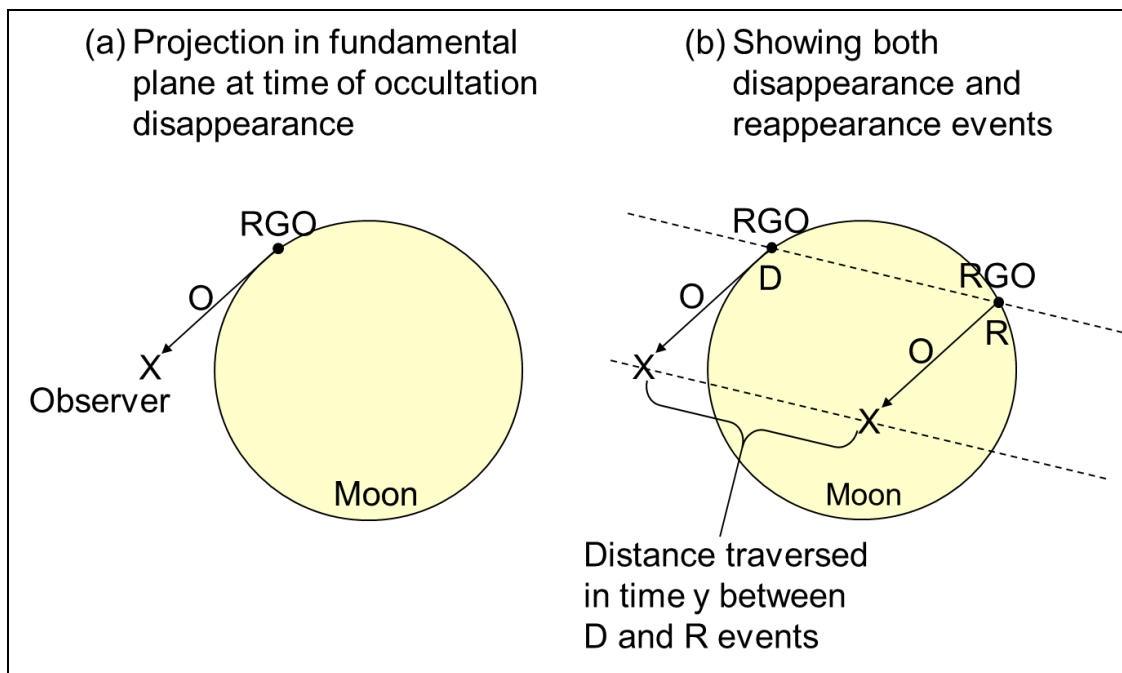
(a) Projection in fundamental plane at time of occultation disappearance

RGO

O

X

Observer

Moon

(b) Showing both disappearance and reappearance events

RGO

D

RGO

R

O

O

X

X

Moon

Distance traversed in time y between D and R events